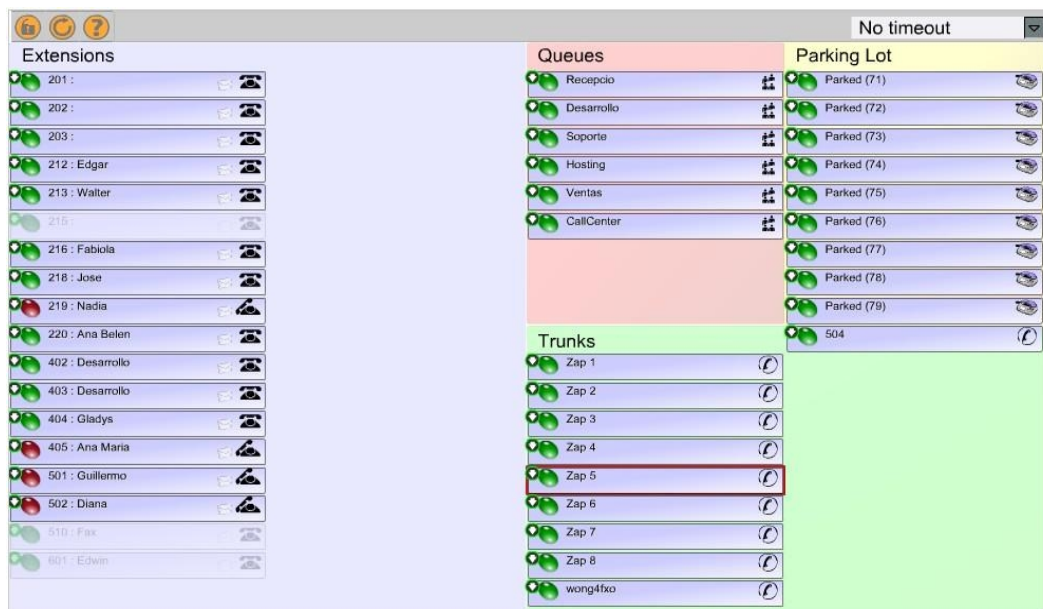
No timeout

Extensions

201 :

202 :

203 :

212 : Edgar

213 : Walter

215 :

216 : Fabiola

218 : Jose

219 : Nadia

220 : Ana Belen

402 : Desarrollo

403 : Desarrollo

404 : Gladys

405 : Ana Maria

501 : Guillermo

502 : Diana

510 : Fax

601 : Edwin

Queues

Recepcio

Desarrollo

Soporte

Hosting

Ventas

CallCenter

Trunks

Zap 1

Zap 2

Zap 3

Zap 4

Zap 5

Zap 6

Zap 7

Zap 8

wong4fxo

Parking Lot

Parked (71)

Parked (72)

Parked (73)

Parked (74)

Parked (75)

Parked (76)

Parked (77)

Parked (78)

Parked (79)

504